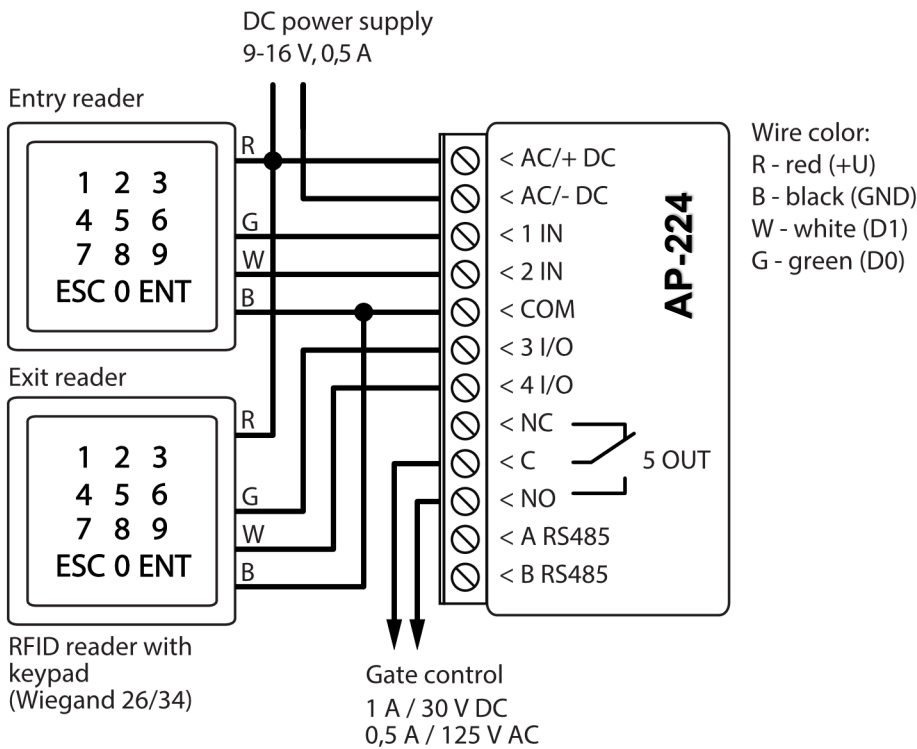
DC power supply
9-16 V, 0,5 A

Entry reader

R
G
W
B

1 2 3
4 5 6
7 8 9
ESC 0 ENT

Exit reader

R
G
W
B

1 2 3
4 5 6
7 8 9
ESC 0 ENT

RFID reader with keypad
(Wiegand 26/34)

< AC/+ DC
< AC/- DC
< 1 IN
< 2 IN
< COM
< 3 I/O
< 4 I/O
< NC
< C
< NO
< A RS485
< B RS485

5 OUT

AP-224

Wire color:
R - red (+U)
B - black (GND)
W - white (D1)
G - green (D0)

Gate control
1 A / 30 V DC
0,5 A / 125 V AC